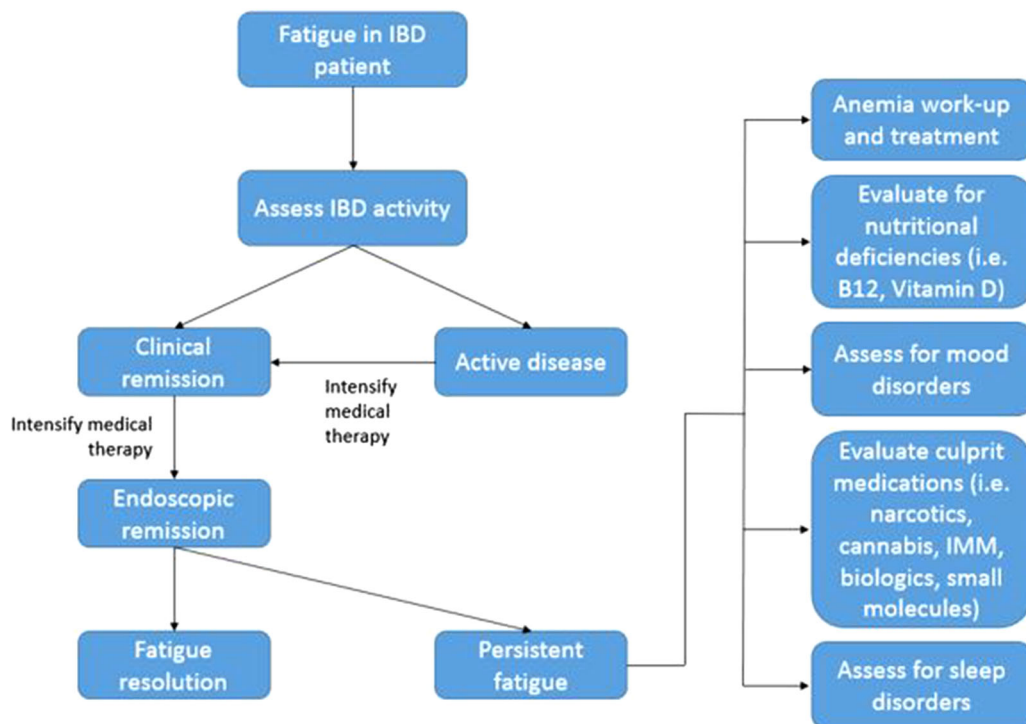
Fatigue in IBD patient

Assess IBD activity

Clinical remission

Active disease

Intensify medical therapy

Intensify medical therapy

Endoscopic remission

Fatigue resolution

Persistent fatigue

Anemia work-up and treatment

Evaluate for nutritional deficiencies (i.e. B12, Vitamin D)

Assess for mood disorders

Evaluate culprit medications (i.e. narcotics, cannabis, IMM, biologics, small molecules)

Assess for sleep disorders